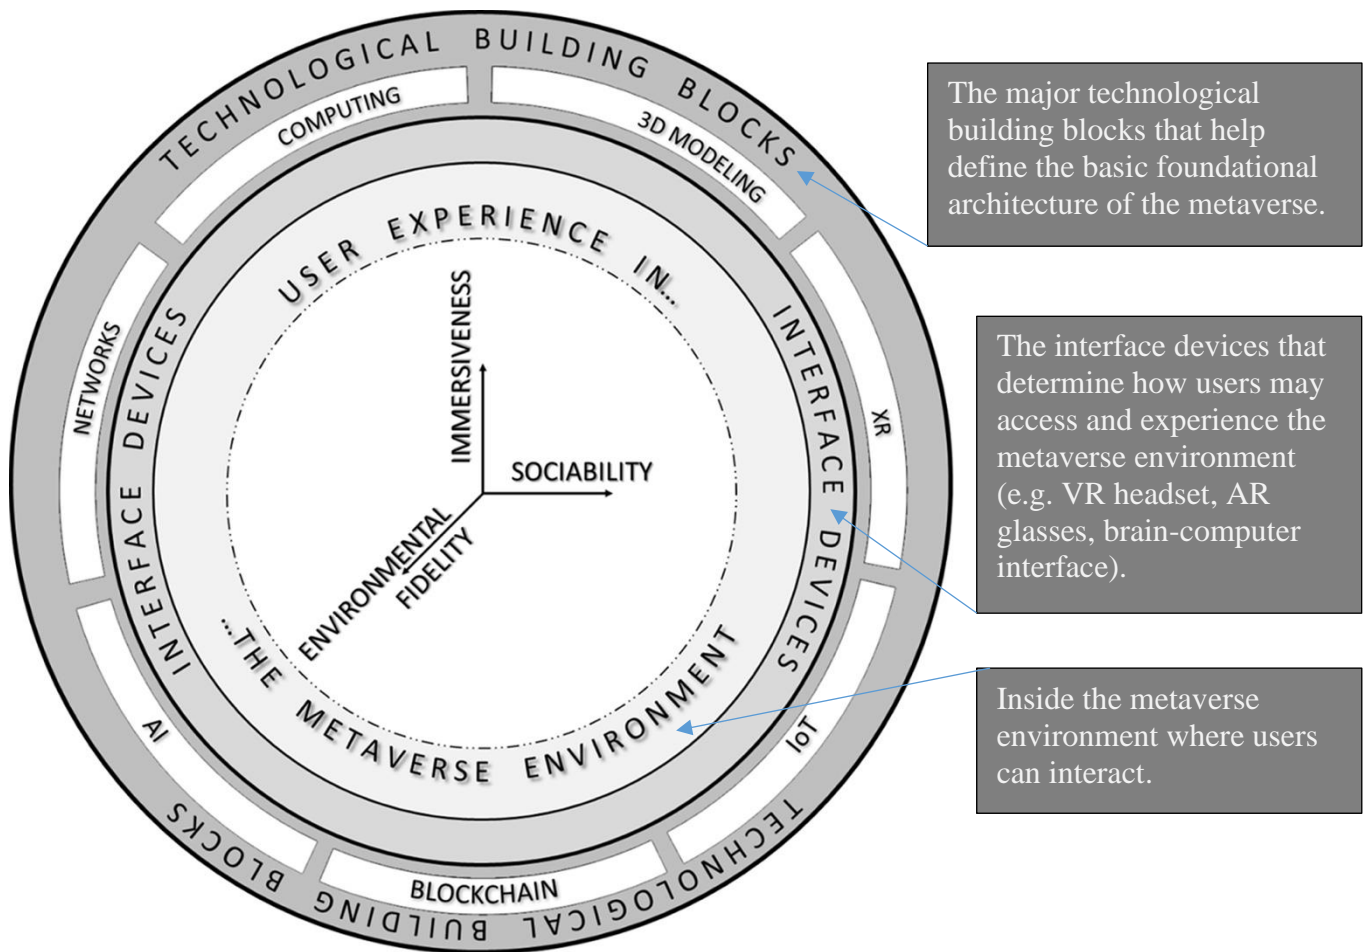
TECHNOLOGICAL BUILDING BLOCKS

COMPUTING

3D MODELING

NETWORKS

XR

AI

IoT

BLOCKCHAIN

TECHNOLOGICAL BUILDING BLOCKS

INTERFACE DEVICES

INTERFACE DEVICES

USER EXPERIENCE IN...

IMMERSIVENESS

SOCIABILITY

ENVIRONMENTAL FIDELITY

...THE METAVERSE ENVIRONMENT

The major technological building blocks that help define the basic foundational architecture of the metaverse.

The interface devices that determine how users may access and experience the metaverse environment (e.g. VR headset, AR glasses, brain-computer interface).

Inside the metaverse environment where users can interact.